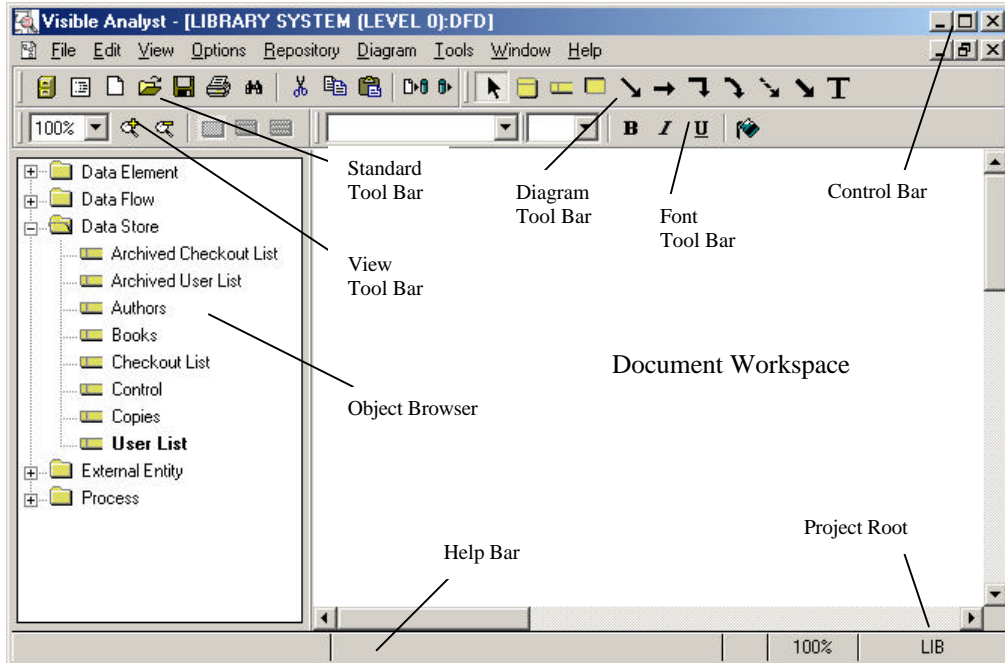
Visible Analyst - [LIBRARY SYSTEM (LEVEL 0):DFD]

File Edit View Options Repository Diagram Tools Window Help

100%

B I U

Data Element
Data Flow
Data Store
Archived Checkout List
Archived User List
Authors
Books
Checkout List
Control
Copies
User List
External Entity
Process

Standard Tool Bar

Diagram Tool Bar

Font Tool Bar

Control Bar

View Tool Bar

Document Workspace

Object Browser

Project Root

Help Bar

100%

LIB